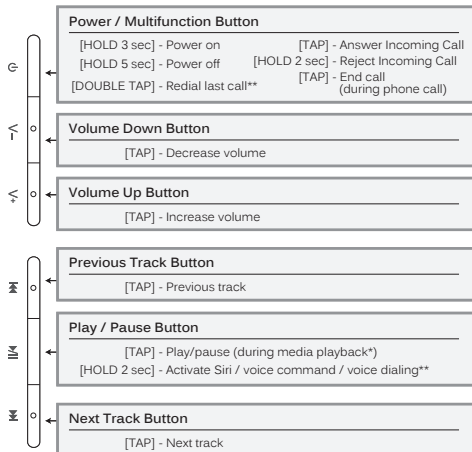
Power / Multifunction Button

[HOLD 3 sec] - Power on
[HOLD 5 sec] - Power off
[DOUBLE TAP] - Redial last call**

[TAP] - Answer Incoming Call
[HOLD 2 sec] - Reject Incoming Call
[TAP] - End call (during phone call)

Volume Down Button

[TAP] - Decrease volume

Volume Up Button

[TAP] - Increase volume

Previous Track Button

[TAP] - Previous track

Play / Pause Button

[TAP] - Play/pause (during media playback*)
[HOLD 2 sec] - Activate Siri / voice command / voice dialing**

Next Track Button

[TAP] - Next track